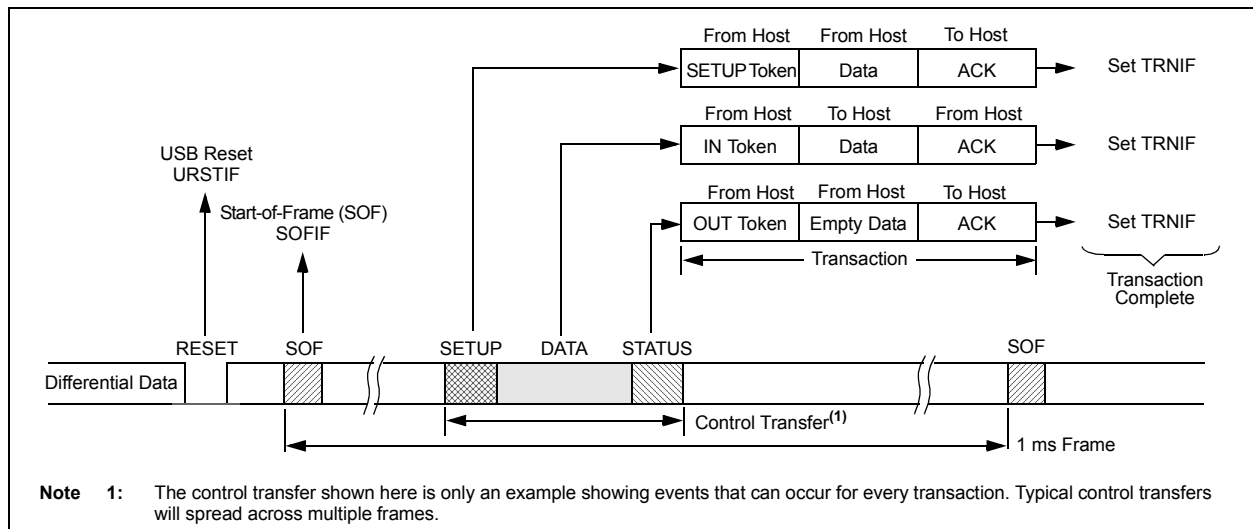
| From Host | From Host | To Host |
|---|---|---|
| SETUP Token | Data | ACK |

Set TRNIF

| From Host | To Host | From Host |
|---|---|---|
| IN Token | Data | ACK |

Set TRNIF

| From Host | From Host | To Host |
|---|---|---|
| OUT Token | Empty Data | ACK |

Set TRNIF

Transaction

Transaction Complete

USB Reset URSTIF

Start-of-Frame (SOF) SOFIF

RESET SOF SETUP DATA STATUS SOF

Differential Data

Control Transfer$^{(1)}$

1 ms Frame

Note 1: The control transfer shown here is only an example showing events that can occur for every transaction. Typical control transfers will spread across multiple frames.